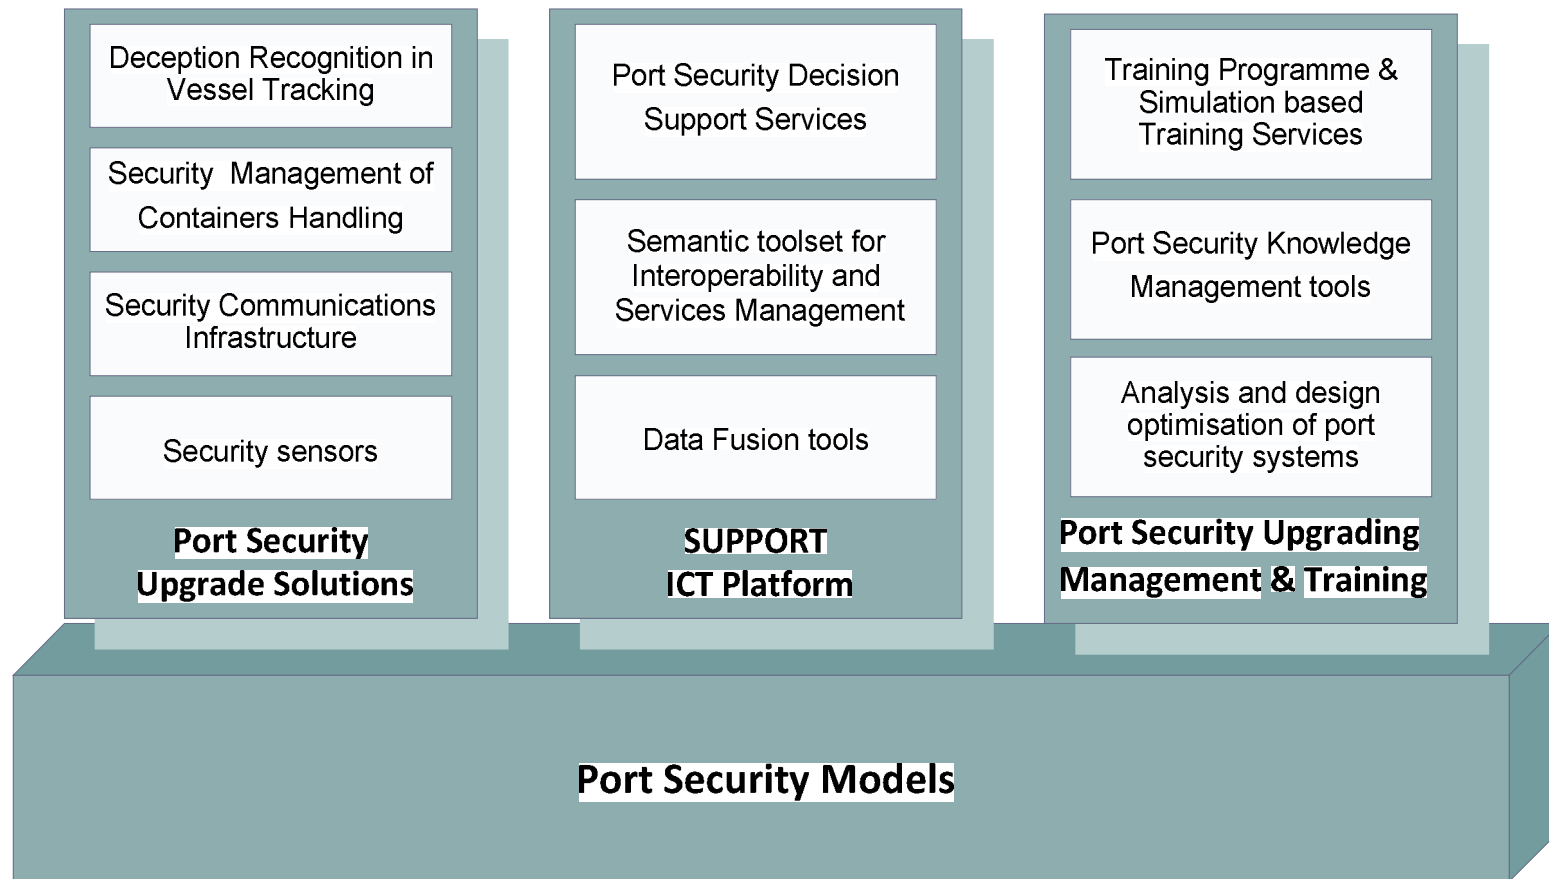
Deception Recognition in Vessel Tracking

Security Management of Containers Handling

Security Communications Infrastructure

Security sensors

Port Security Upgrade Solutions

Port Security Decision Support Services

Semantic toolset for Interoperability and Services Management

Data Fusion tools

SUPPORT ICT Platform

Training Programme & Simulation based Training Services

Port Security Knowledge Management tools

Analysis and design optimisation of port security systems

Port Security Upgrading Management & Training

Port Security Models